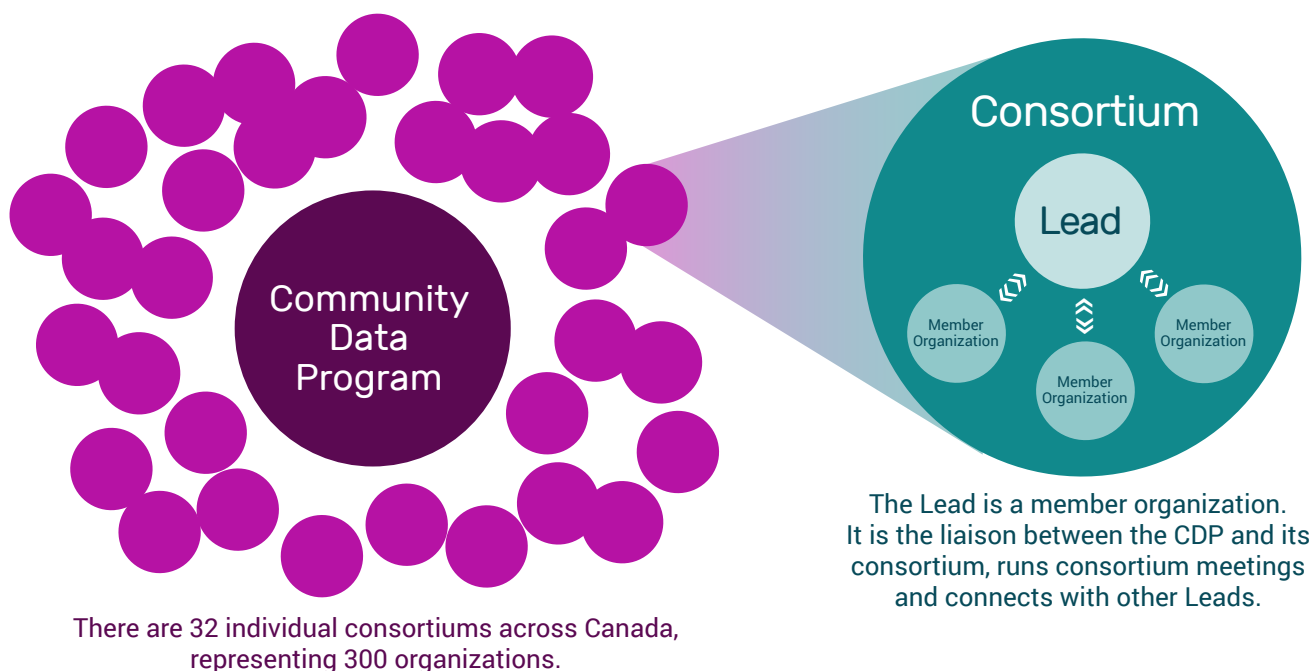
Community Data Program

Consortium

Lead

Member Organization

Member Organization

Member Organization

The Lead is a member organization. It is the liaison between the CDP and its consortium, runs consortium meetings and connects with other Leads.

There are 32 individual consortiums across Canada, representing 300 organizations.